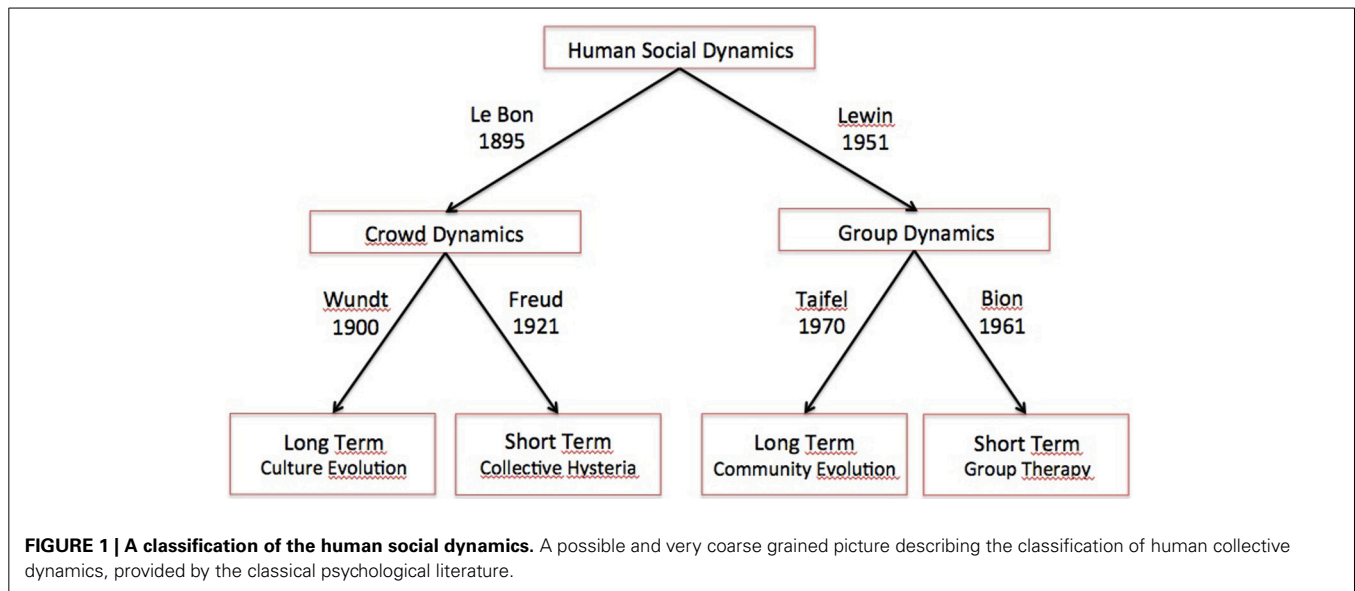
Human Social Dynamics

Le Bon
1895

Lewin
1951

Crowd Dynamics

Group Dynamics

Wundt
1900

Freud
1921

Tajfel
1970

Bion
1961

Long Term
Culture Evolution

Short Term
Collective Hysteria

Long Term
Community Evolution

Short Term
Group Therapy

**FIGURE 1 | A classification of the human social dynamics.** A possible and very coarse grained picture describing the classification of human collective dynamics, provided by the classical psychological literature.